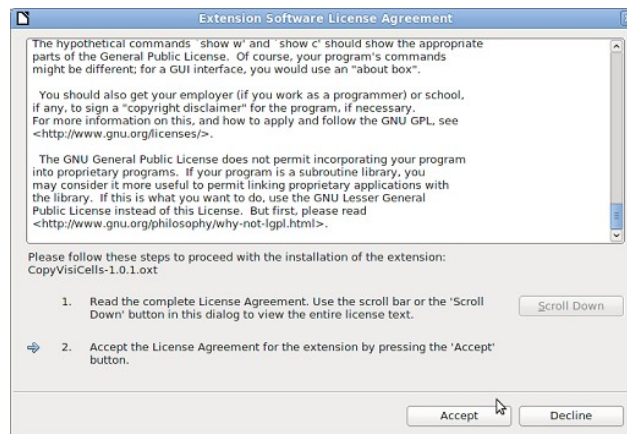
Extension Software License Agreement

The hypothetical commands `show w' and `show c' should show the appropriate parts of the General Public License. Of course, your program's commands might be different; for a GUI interface, you would use an "about box".

You should also get your employer (if you work as a programmer) or school, if any, to sign a "copyright disclaimer" for the program, if necessary. For more information on this, and how to apply and follow the GNU GPL, see <http://www.gnu.org/licenses/>.

The GNU General Public License does not permit incorporating your program into proprietary programs. If your program is a subroutine library, you may consider it more useful to permit linking proprietary applications with the library. If this is what you want to do, use the GNU Lesser General Public License instead of this License. But first, please read <http://www.gnu.org/philosophy/why-not-lgpl.html>.

Please follow these steps to proceed with the installation of the extension: CopyVisiCells-1.0.1.oxt

1. Read the complete License Agreement. Use the scroll bar or the 'Scroll Down' button in this dialog to view the entire license text.

Scroll Down

2. Accept the License Agreement for the extension by pressing the 'Accept' button.

Accept

Decline